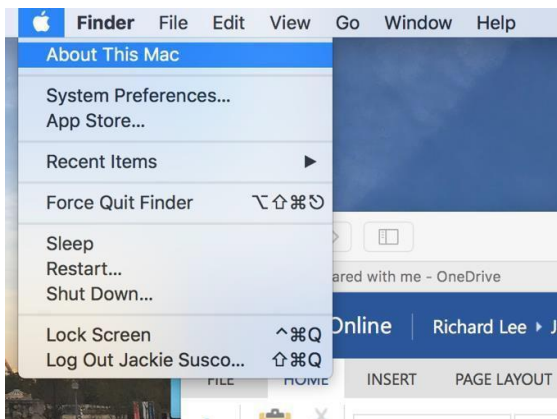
Finder File Edit View Go Window Help

About This Mac

System Preferences...
App Store...

Recent Items

Force Quit Finder ⌥⇧⌘⎋

Sleep
Restart...
Shut Down...

Lock Screen ^⌘Q
Log Out Jackie Susco... ⇧⌘Q

ared with me - OneDrive

Online | Richard Lee ▸ J

FILE HOME INSERT PAGE LAYOUT